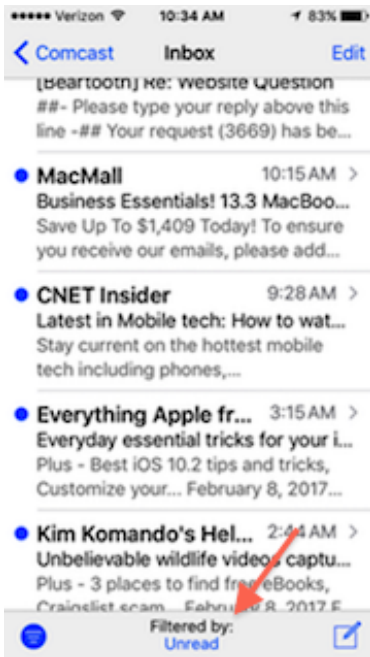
●●●●● Verizon 10:34 AM 83%

< Comcast Inbox Edit

[Beartooth] Re: Website Question
##- Please type your reply above this line -## Your request (3669) has be...

MacMall 10:15 AM >
Business Essentials! 13.3 MacBoo...
Save Up To $1,409 Today! To ensure you receive our emails, please add...

CNET Insider 9:28 AM >
Latest in Mobile tech: How to wat...
Stay current on the hottest mobile tech including phones,...

Everything Apple fr... 3:15 AM >
Everyday essential tricks for your i...
Plus - Best iOS 10.2 tips and tricks, Customize your... February 8, 2017...

Kim Komando's Hel... 2:44 AM >
Unbelievable wildlife videos captu...
Plus - 3 places to find free eBooks, Craigslist scam... February 8, 2017 E...

Filtered by:
Unread